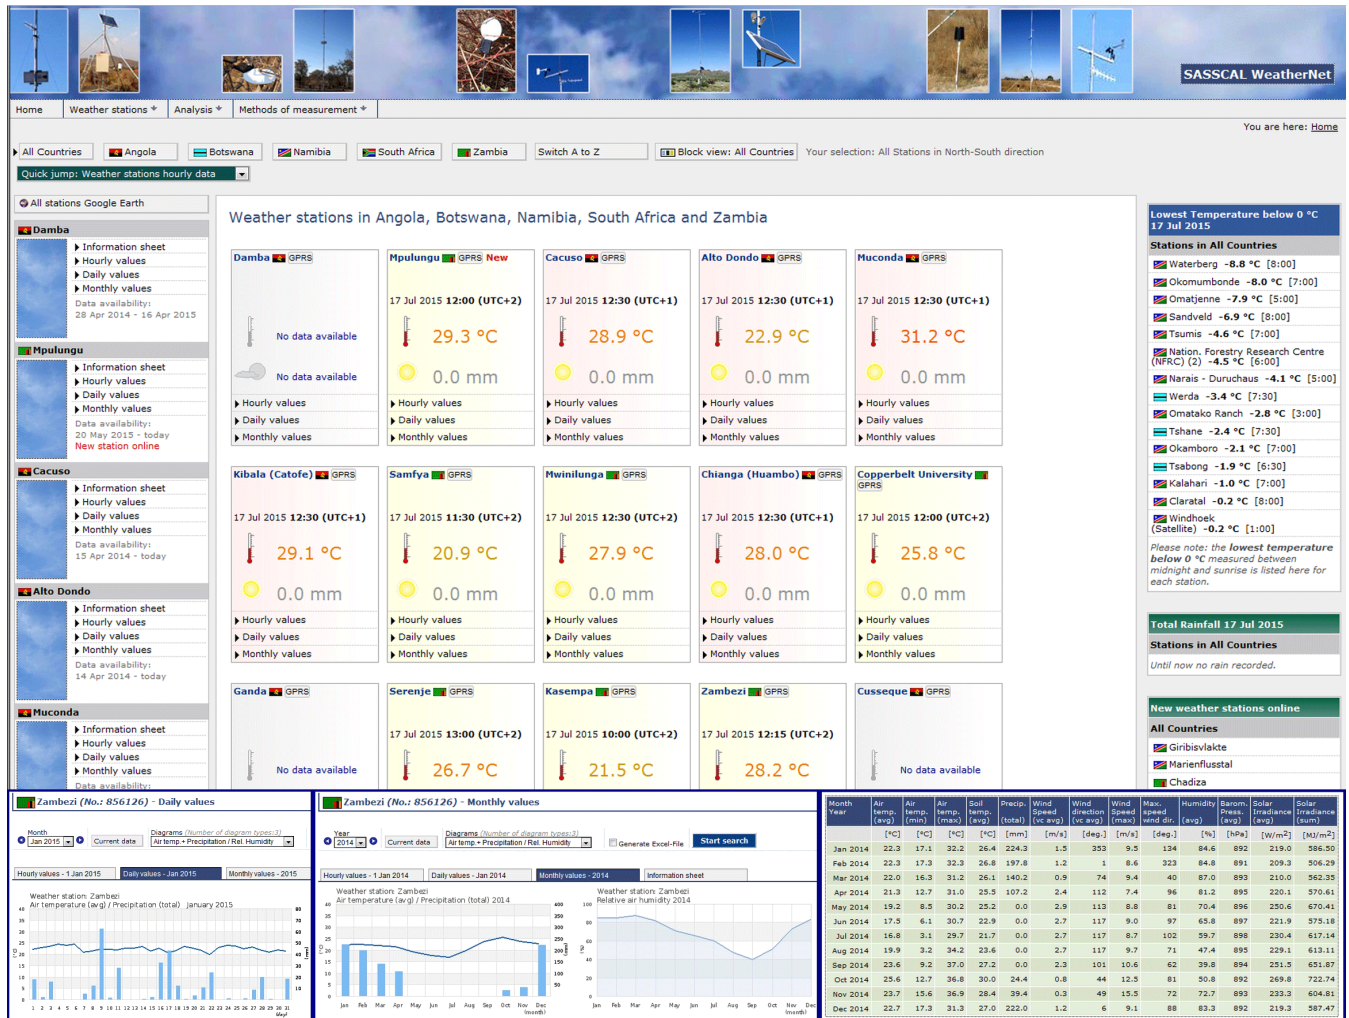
SASSCAL WeatherNet

Home | Weather stations | Analysis | Methods of measurement

You are here: Home

All Countries | Angola | Botswana | Namibia | South Africa | Zambia | Switch A to Z | Block view: All Countries | Your selection: All Stations in North-South direction

Quick jump: Weather stations hourly data

All stations Google Earth

Damba
Information sheet
Hourly values
Daily values
Monthly values
Data availability:
28 Apr 2014 - 16 Apr 2015

Mpulungu
Information sheet
Hourly values
Daily values
Monthly values
Data availability:
20 May 2015 - today
New station online

Cacuso
Information sheet
Hourly values
Daily values
Monthly values
Data availability:
15 Apr 2014 - today

Alto Dondo
Information sheet
Hourly values
Daily values
Monthly values
Data availability:
14 Apr 2014 - today

Muconda
Information sheet
Hourly values
Daily values
Monthly values
Data availability:

Weather stations in Angola, Botswana, Namibia, South Africa and Zambia

Damba GPRS
No data available
No data available
Hourly values
Daily values
Monthly values

Mpulungu GPRS New
17 Jul 2015 12:00 (UTC+2)
29.3 °C
0.0 mm
Hourly values
Daily values
Monthly values

Cacuso GPRS
17 Jul 2015 12:30 (UTC+1)
28.9 °C
0.0 mm
Hourly values
Daily values
Monthly values

Alto Dondo GPRS
17 Jul 2015 12:30 (UTC+1)
22.9 °C
0.0 mm
Hourly values
Daily values
Monthly values

Muconda GPRS
17 Jul 2015 12:30 (UTC+1)
31.2 °C
0.0 mm
Hourly values
Daily values
Monthly values

Kibala (Catofe) GPRS
17 Jul 2015 12:30 (UTC+1)
29.1 °C
0.0 mm
Hourly values
Daily values
Monthly values

Samfya GPRS
17 Jul 2015 11:30 (UTC+2)
20.9 °C
0.0 mm
Hourly values
Daily values
Monthly values

Mwinilunga GPRS
17 Jul 2015 12:30 (UTC+2)
27.9 °C
0.0 mm
Hourly values
Daily values
Monthly values

Chianga (Huambo) GPRS
17 Jul 2015 12:30 (UTC+1)
28.0 °C
0.0 mm
Hourly values
Daily values
Monthly values

Copperbelt University GPRS
17 Jul 2015 12:00 (UTC+2)
25.8 °C
0.0 mm
Hourly values
Daily values
Monthly values

Ganda GPRS
No data available

Serenje GPRS
17 Jul 2015 13:00 (UTC+2)
26.7 °C

Kasempa GPRS
17 Jul 2015 10:00 (UTC+2)
21.5 °C

Zambezi GPRS
17 Jul 2015 12:15 (UTC+2)
28.2 °C

Cusseque GPRS
No data available

Lowest Temperature below 0 °C
17 Jul 2015
Stations in All Countries
Waterberg -8.8 °C [8:00]
Okomumbonde -8.0 °C [7:00]
Omatjenne -7.9 °C [5:00]
Sandveld -6.9 °C [8:00]
Tsumis -4.6 °C [7:00]
Nation. Forestry Research Centre (NFRC) (2) -4.5 °C [6:00]
Narais - Duruchaus -4.1 °C [5:00]
Werda -3.4 °C [7:30]
Omatako Ranch -2.8 °C [3:00]
Tshane -2.4 °C [7:30]
Okamboro -2.1 °C [7:00]
Tsabong -1.9 °C [6:30]
Kalahari -1.0 °C [7:00]
Claratal -0.2 °C [8:00]
Windhoek (Satellite) -0.2 °C [1:00]
Please note: the lowest temperature below 0 °C measured between midnight and sunrise is listed here for each station.

Total Rainfall 17 Jul 2015
Stations in All Countries
Until now no rain recorded.

New weather stations online
All Countries
Giribisvlakte
Marienflusstal
Chadiza

Zambezi (No.: 856126) - Daily values
Month: Jan 2015 | Current data | Diagrams: Air temp.+ Precipitation / Rel. Humidity
Hourly values - 1 Jan 2015 | Daily values - Jan 2015 | Monthly values - 2015
Weather station: Zambezi
Air temperature (avg) / Precipitation (total) January 2015

Zambezi (No.: 856126) - Monthly values
Year: 2014 | Current data | Diagrams: Air temp.+ Precipitation / Rel. Humidity | Generate Excel-File | Start search
Hourly values - 1 Jan 2014 | Daily values - Jan 2014 | Monthly values - 2014 | Information sheet
Weather station: Zambezi
Air temperature (avg) / Precipitation (total) 2014
Weather station: Zambezi
Relative air humidity 2014

| Month Year | Air temp. (avg) | Air temp. (min) | Air temp. (max) | Soil temp. (avg) | Precip. (total) | Wind Speed (vc avg) | Wind direction (vc avg) | Wind Speed (max) | Max. speed wind dir. | Humidity (avg) | Barom. Press. (avg) | Solar Irradiance (avg) | Solar Irradiance (sum) |
|---|---|---|---|---|---|---|---|---|---|---|---|---|---|
| | [°C] | [°C] | [°C] | [°C] | [mm] | [m/s] | [deg.] | [m/s] | [deg.] | [%] | [hPa] | [W/m²] | [MJ/m²] |
| Jan 2014 | 22.3 | 17.1 | 32.2 | 26.4 | 224.3 | 1.5 | 353 | 9.5 | 134 | 84.6 | 892 | 219.0 | 586.50 |
| Feb 2014 | 22.3 | 17.3 | 32.3 | 26.8 | 197.8 | 1.2 | 1 | 8.6 | 323 | 84.8 | 891 | 209.3 | 506.29 |
| Mar 2014 | 22.0 | 16.3 | 31.2 | 26.1 | 140.2 | 0.9 | 74 | 9.4 | 40 | 87.0 | 893 | 210.0 | 562.35 |
| Apr 2014 | 21.3 | 12.7 | 31.0 | 25.5 | 107.2 | 2.4 | 112 | 7.4 | 96 | 81.2 | 895 | 220.1 | 570.61 |
| May 2014 | 19.2 | 8.5 | 30.2 | 25.2 | 0.0 | 2.9 | 113 | 8.8 | 81 | 70.4 | 896 | 250.6 | 670.41 |
| Jun 2014 | 17.5 | 6.1 | 30.7 | 22.9 | 0.0 | 2.7 | 117 | 9.0 | 97 | 65.8 | 897 | 221.9 | 575.18 |
| Jul 2014 | 16.8 | 3.1 | 29.7 | 21.7 | 0.0 | 2.7 | 117 | 8.7 | 102 | 59.7 | 898 | 230.4 | 617.14 |
| Aug 2014 | 19.9 | 3.2 | 34.2 | 23.6 | 0.0 | 2.7 | 117 | 9.7 | 71 | 47.4 | 895 | 229.1 | 613.11 |
| Sep 2014 | 23.6 | 9.2 | 37.0 | 27.2 | 0.0 | 2.3 | 101 | 10.6 | 62 | 39.8 | 894 | 251.1 | 651.87 |
| Oct 2014 | 25.6 | 12.7 | 36.8 | 30.0 | 24.4 | 0.8 | 44 | 12.5 | 81 | 50.8 | 892 | 269.8 | 722.74 |
| Nov 2014 | 23.7 | 15.6 | 36.9 | 28.4 | 39.4 | 0.3 | 49 | 15.5 | 72 | 72.7 | 893 | 233.3 | 604.81 |
| Dec 2014 | 22.7 | 17.3 | 31.3 | 27.0 | 222.0 | 1.2 | 6 | 9.1 | 88 | 83.3 | 892 | 219.3 | 587.47 |